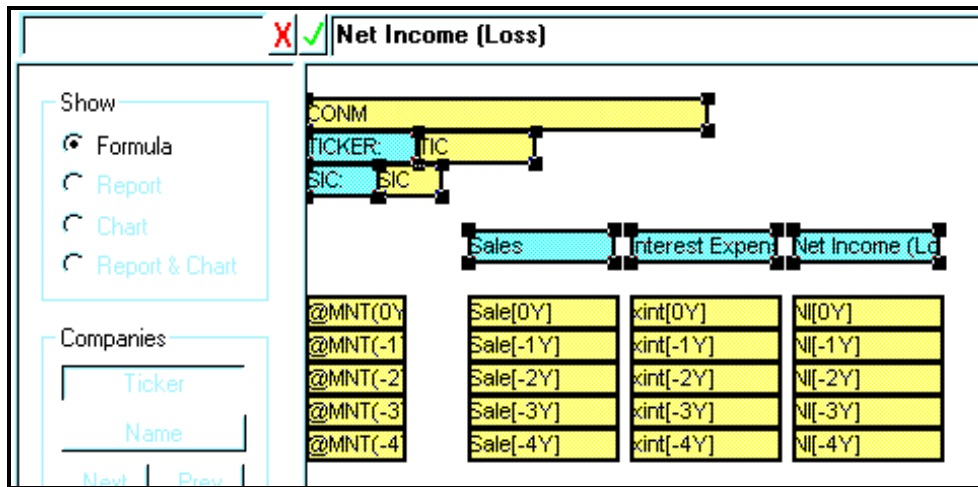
X ✓ Net Income (Loss)

Show
Formula
Report
Chart
Report & Chart

Companies
Ticker
Name
Next Prev

CONM
TICKER: TIC
SIC: SIC

Sales Interest Expens Net Income (Lo

| @MNT(0Y | Sale[0Y] | xint[0Y] | NI[0Y] |
|---|---|---|---|
| @MNT(-1 | Sale[-1Y] | xint[-1Y] | NI[-1Y] |
| @MNT(-2 | Sale[-2Y] | xint[-2Y] | NI[-2Y] |
| @MNT(-3 | Sale[-3Y] | xint[-3Y] | NI[-3Y] |
| @MNT(-4 | Sale[-4Y] | xint[-4Y] | NI[-4Y] |